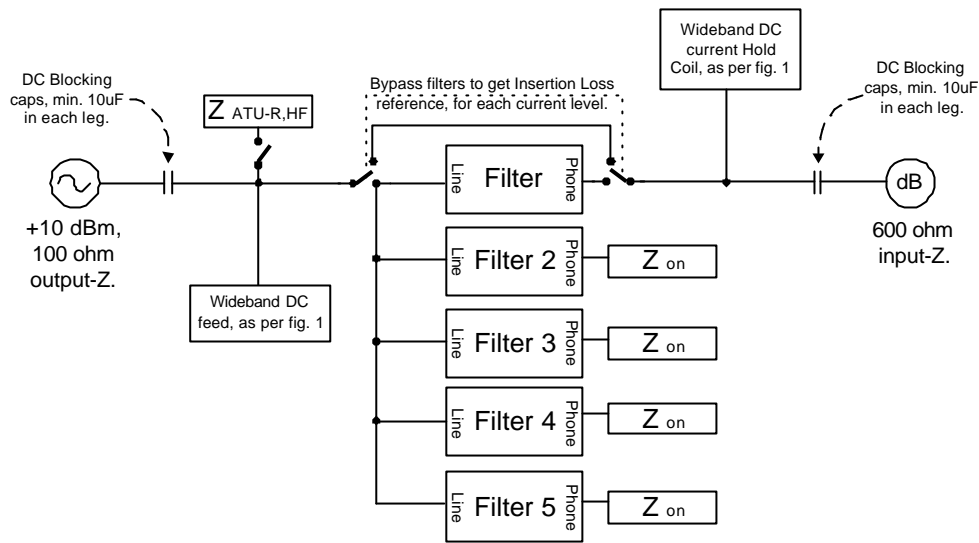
DC Blocking caps, min. 10uF in each leg.

$Z$ ATU-R,HF

Bypass filters to get Insertion Loss reference, for each current level.

Wideband DC current Hold Coil, as per fig. 1

DC Blocking caps, min. 10uF in each leg.

+10 dBm, 100 ohm output-Z.

Line Filter Phone

dB

600 ohm input-Z.

Line Filter 2 Phone

$Z$ on

Wideband DC feed, as per fig. 1

Line Filter 3 Phone

$Z$ on

Line Filter 4 Phone

$Z$ on

Line Filter 5 Phone

$Z$ on